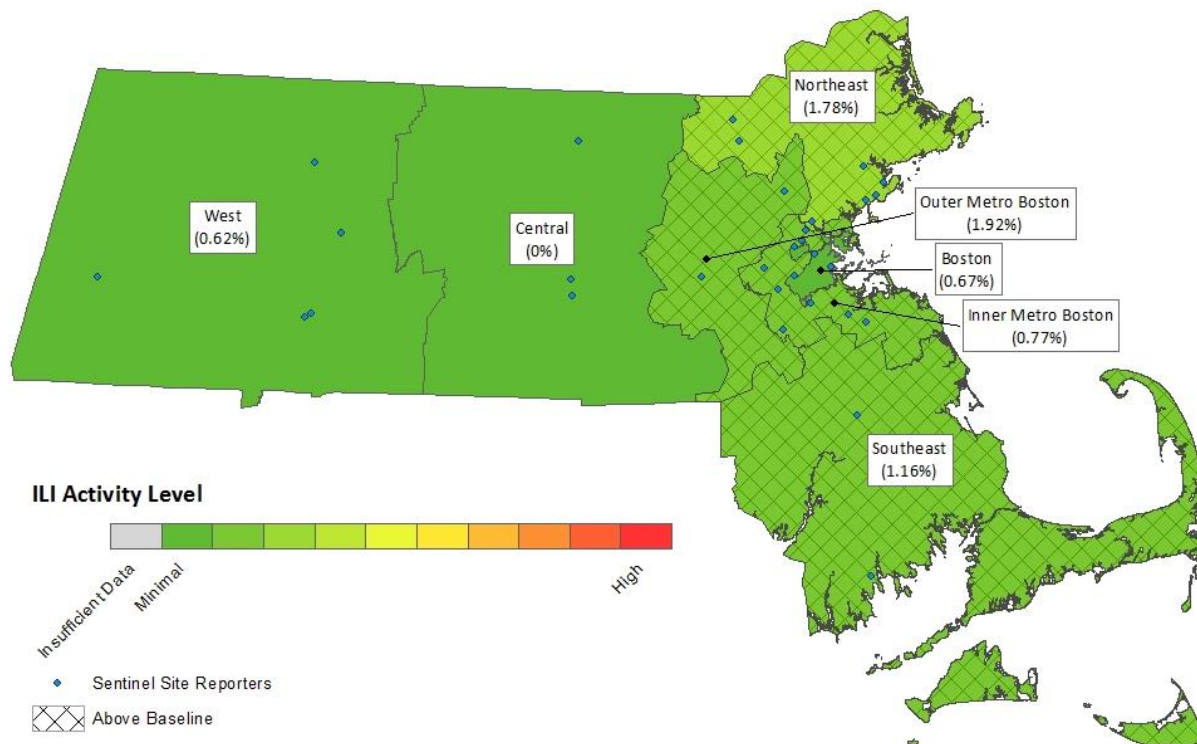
Northeast
(1.78%)

West
(0.62%)

Central
(0%)

Outer Metro Boston
(1.92%)

Boston
(0.67%)

Inner Metro Boston
(0.77%)

Southeast
(1.16%)

ILI Activity Level

Insufficient Data
Minimal
High

Sentinel Site Reporters
Above Baseline